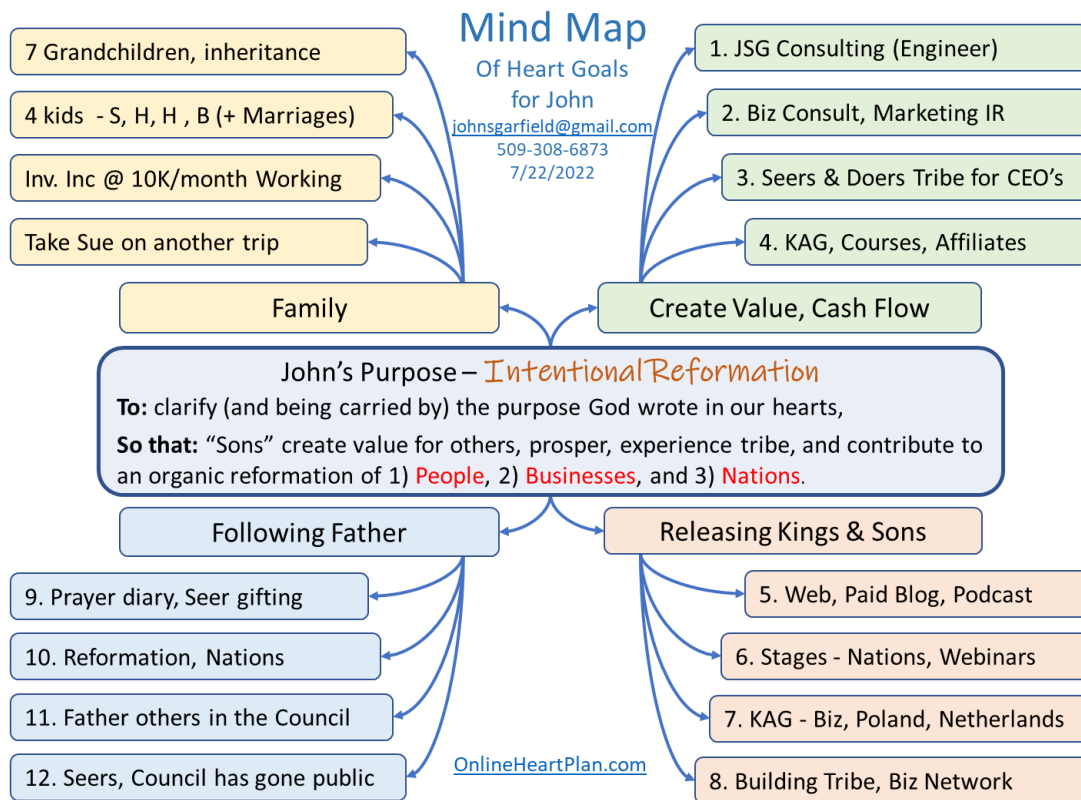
Mind Map
Of Heart Goals
for John
johnsgarfield@gmail.com
509-308-6873
7/22/2022

7 Grandchildren, inheritance

4 kids - S, H, H , B (+ Marriages)

Inv. Inc @ 10K/month Working

Take Sue on another trip

Family

1. JSG Consulting (Engineer)

2. Biz Consult, Marketing IR

3. Seers & Doers Tribe for CEO's

4. KAG, Courses, Affiliates

Create Value, Cash Flow

John's Purpose – IntentionalReformation

To: clarify (and being carried by) the purpose God wrote in our hearts,

So that: "Sons" create value for others, prosper, experience tribe, and contribute to an organic reformation of 1) People, 2) Businesses, and 3) Nations.

Following Father

9. Prayer diary, Seer gifting

10. Reformation, Nations

11. Father others in the Council

12. Seers, Council has gone public

Releasing Kings & Sons

5. Web, Paid Blog, Podcast

6. Stages - Nations, Webinars

7. KAG - Biz, Poland, Netherlands

8. Building Tribe, Biz Network

OnlineHeartPlan.com